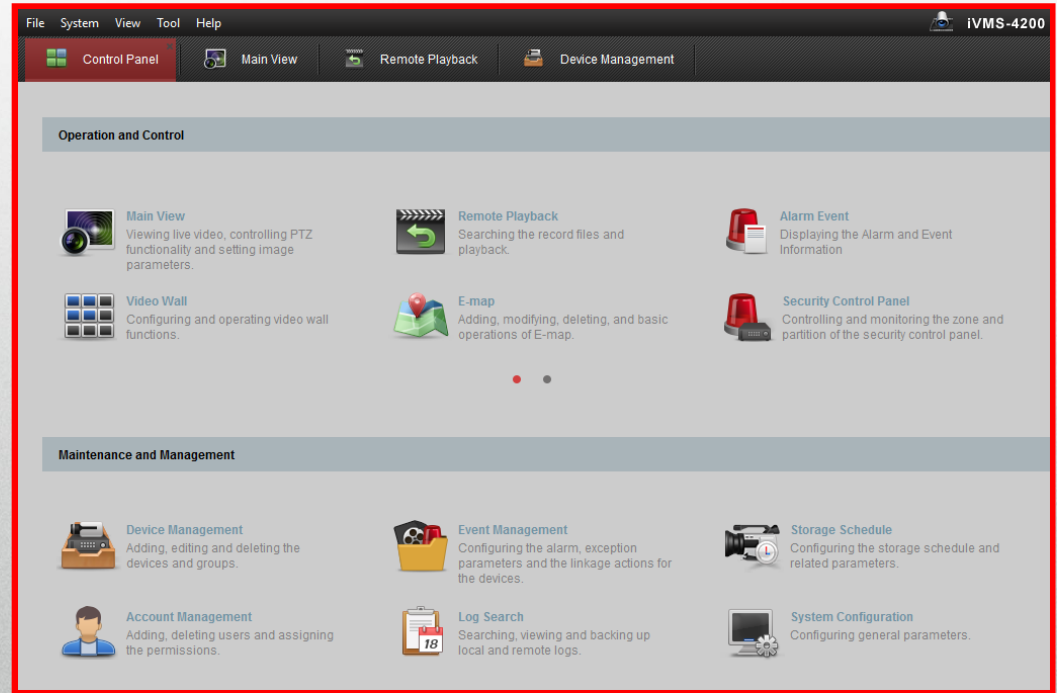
File System View Tool Help

iVMS-4200

Control Panel | Main View | Remote Playback | Device Management

Operation and Control

Main View
Viewing live video, controlling PTZ functionality and setting image parameters.

Remote Playback
Searching the record files and playback.

Alarm Event
Displaying the Alarm and Event Information

Video Wall
Configuring and operating video wall functions.

E-map
Adding, modifying, deleting, and basic operations of E-map.

Security Control Panel
Controlling and monitoring the zone and partition of the security control panel.

Maintenance and Management

Device Management
Adding, editing and deleting the devices and groups.

Event Management
Configuring the alarm, exception parameters and the linkage actions for the devices.

Storage Schedule
Configuring the storage schedule and related parameters.

Account Management
Adding, deleting users and assigning the permissions.

Log Search
Searching, viewing and backing up local and remote logs.

System Configuration
Configuring general parameters.

18